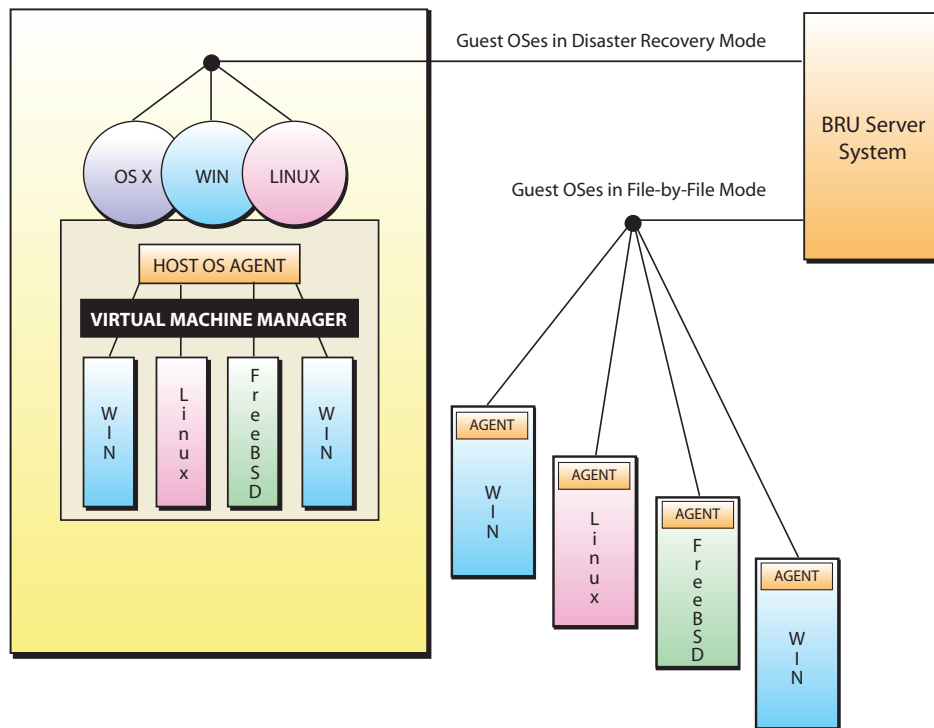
Guest OSes in Disaster Recovery Mode

BRU Server System

OS X

WIN

LINUX

Guest OSes in File-by-File Mode

HOST OS AGENT

VIRTUAL MACHINE MANAGER

WIN

Linux

FreeBSD

WIN

AGENT

WIN

AGENT

Linux

AGENT

FreeBSD

AGENT

WIN